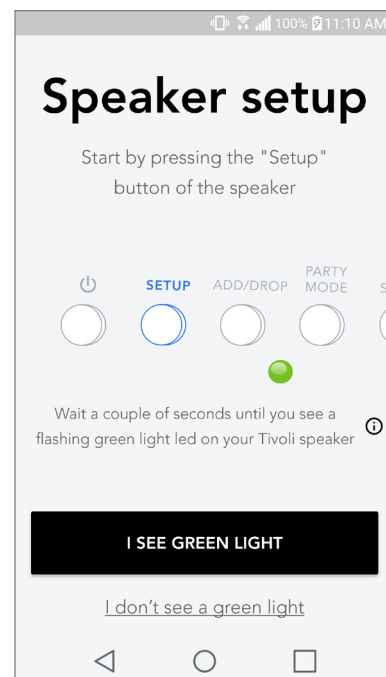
100% 11:10 AM

Speaker setup

Start by pressing the "Setup" button of the speaker

⏻ SETUP ADD/DROP PARTY MODE S

Wait a couple of seconds until you see a flashing green light led on your Tivoli speaker

I SEE GREEN LIGHT

I don't see a green light